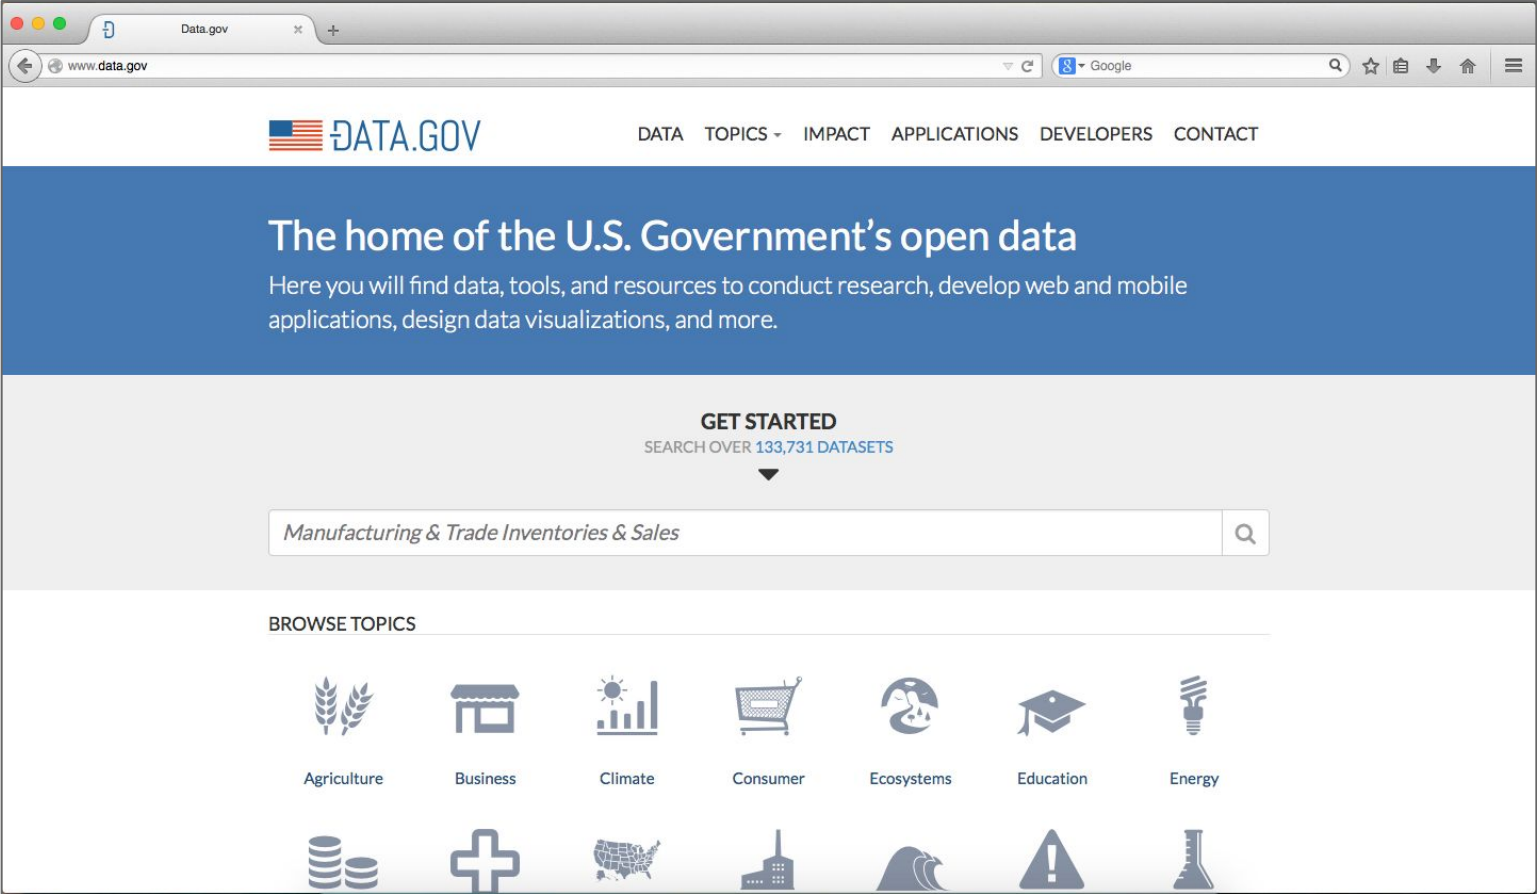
Data.gov

www.data.gov

Google

DATA.GOV

DATA TOPICS IMPACT APPLICATIONS DEVELOPERS CONTACT

The home of the U.S. Government's open data

Here you will find data, tools, and resources to conduct research, develop web and mobile applications, design data visualizations, and more.

GET STARTED

SEARCH OVER 133,731 DATASETS

Manufacturing & Trade Inventories & Sales

BROWSE TOPICS

Agriculture Business Climate Consumer Ecosystems Education Energy